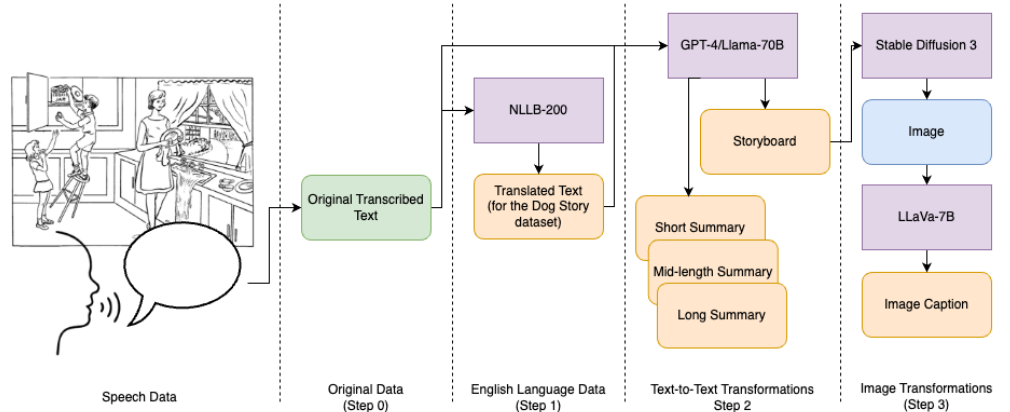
Original Transcribed Text

NLLB-200

Translated Text (for the Dog Story dataset)

GPT-4/Llama-70B

Storyboard

Short Summary

Mid-length Summary

Long Summary

Stable Diffusion 3

Image

LLaVa-7B

Image Caption

Speech Data

Original Data (Step 0)

English Language Data (Step 1)

Text-to-Text Transformations Step 2

Image Transformations (Step 3)